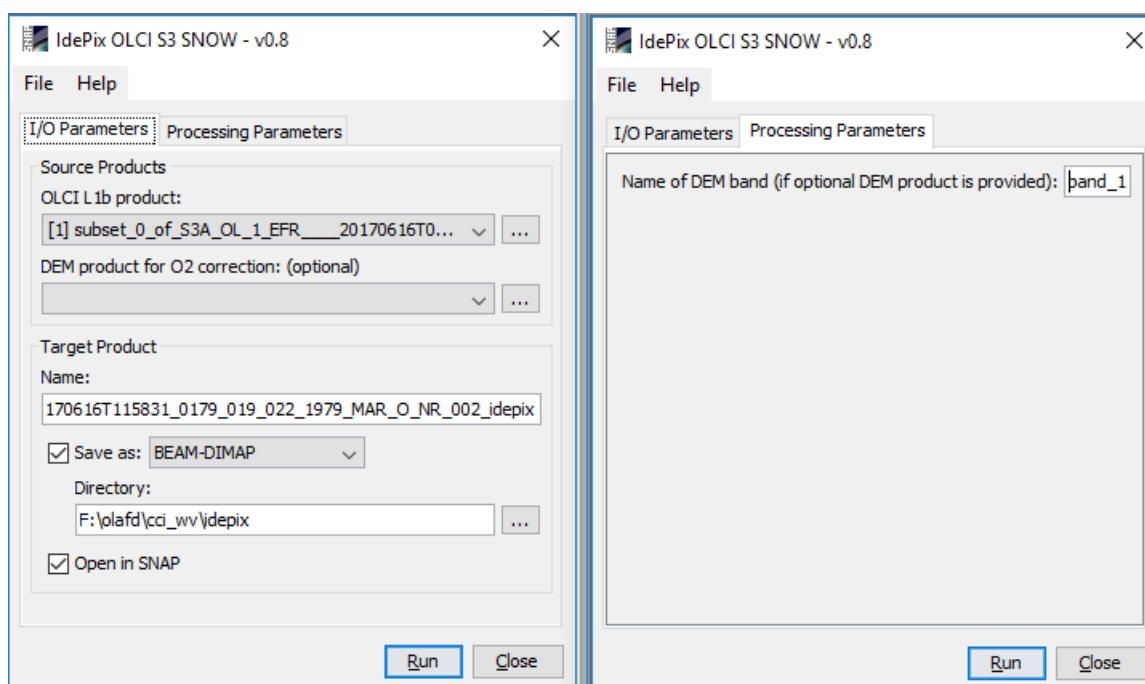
IdePix OLCI S3 SNOW - v0.8

File Help

I/O Parameters Processing Parameters

Source Products

OLCI L1b product:

[1] subset_0_of_S3A_OL_1_EFR____20170616T0...

DEM product for O2 correction: (optional)

Target Product

Name:

170616T115831_0179_019_022_1979_MAR_O_NR_002_idepix

Save as: BEAM-DIMAP

Directory:

F:\olafd\cci_wv\idepix

Open in SNAP

Run Close

IdePix OLCI S3 SNOW - v0.8

File Help

I/O Parameters Processing Parameters

Name of DEM band (if optional DEM product is provided): band_1

Run Close